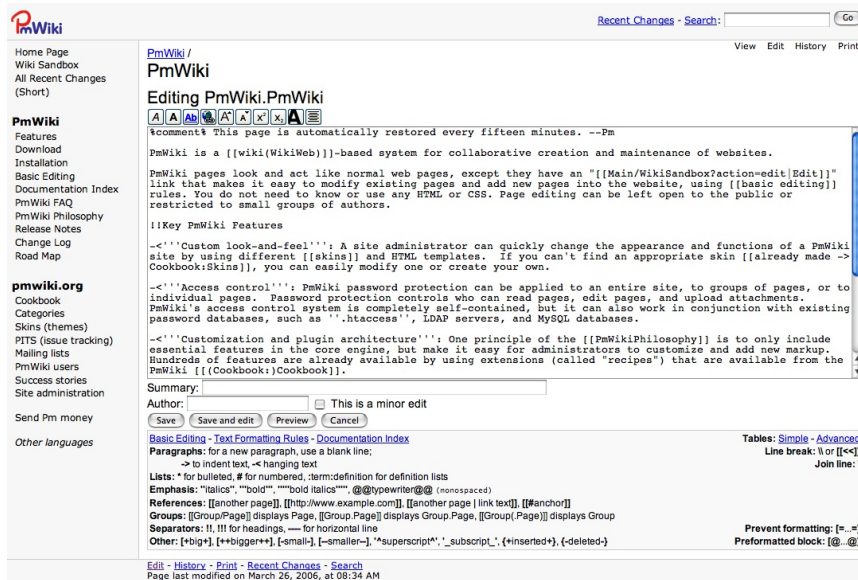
PmWiki

Recent Changes - Search: Go

Home Page
Wiki Sandbox
All Recent Changes (Short)

PmWiki
Features
Download
Installation
Basic Editing
Documentation Index
PmWiki FAQ
PmWiki Philosophy
Release Notes
Change Log
Road Map

pmwiki.org
Cookbook
Categories
Skins (themes)
PITS (issue tracking)
Mailing lists
PmWiki users
Success stories
Site administration

Send Pm money

Other languages

PmWiki /
PmWiki

View Edit History Print

Editing PmWiki.PmWiki

%comment% This page is automatically restored every fifteen minutes. --Pm

PmWiki is a [[wiki(WikiWeb)]]-based system for collaborative creation and maintenance of websites.

PmWiki pages look and act like normal web pages, except they have an "[[Main/WikiSandbox?action=edit|Edit]]" link that makes it easy to modify existing pages and add new pages into the website, using [[basic editing]] rules. You do not need to know or use any HTML or CSS. Page editing can be left open to the public or restricted to small groups of authors.

!!Key PmWiki Features

-<'''Custom look-and-feel''': A site administrator can quickly change the appearance and functions of a PmWiki site by using different [[skins]] and HTML templates. If you can't find an appropriate skin [[already made -> Cookbook:Skins]], you can easily modify one or create your own.

-<'''Access control''': PmWiki password protection can be applied to an entire site, to groups of pages, or to individual pages. Password protection controls who can read pages, edit pages, and upload attachments. PmWiki's access control system is completely self-contained, but it can also work in conjunction with existing password databases, such as ''.htaccess'', LDAP servers, and MySQL databases.

-<'''Customization and plugin architecture''': One principle of the [[PmWikiPhilosophy]] is to only include essential features in the core engine, but make it easy for administrators to customize and add new markup. Hundreds of features are already available by using extensions (called "recipes") that are available from the PmWiki [[(Cookbook:)Cookbook]].

Summary:
Author: This is a minor edit
Save Save and edit Preview Cancel

Basic Editing - Text Formatting Rules - Documentation Index
Paragraphs: for a new paragraph, use a blank line;
-> to indent text, -< hanging text
Lists: * for bulleted, # for numbered, :term:definition for definition lists
Emphasis: ''italics'', '''bold''', '''''bold italics''''', @@typewriter@@ (monospaced)
References: [[another page]], [[http://www.example.com]], [[another page | link text]], [[#anchor]]
Groups: [[Group/Page]] displays Page, [[Group.Page]] displays Group.Page, [[Group(.Page)]] displays Group
Separators: !!, !!! for headings, ---- for horizontal line
Other: [+big+], [++bigger++], [-small-], [--smaller--], '^superscript^', '_subscript_', {+inserted+}, {-deleted-}

Tables: Simple - Advanced
Line break: \\ or [[<<]]
Join line:
Prevent formatting: [=...=]
Preformatted block: [@...@]

Edit - History - Print - Recent Changes - Search
Page last modified on March 26, 2006, at 08:34 AM